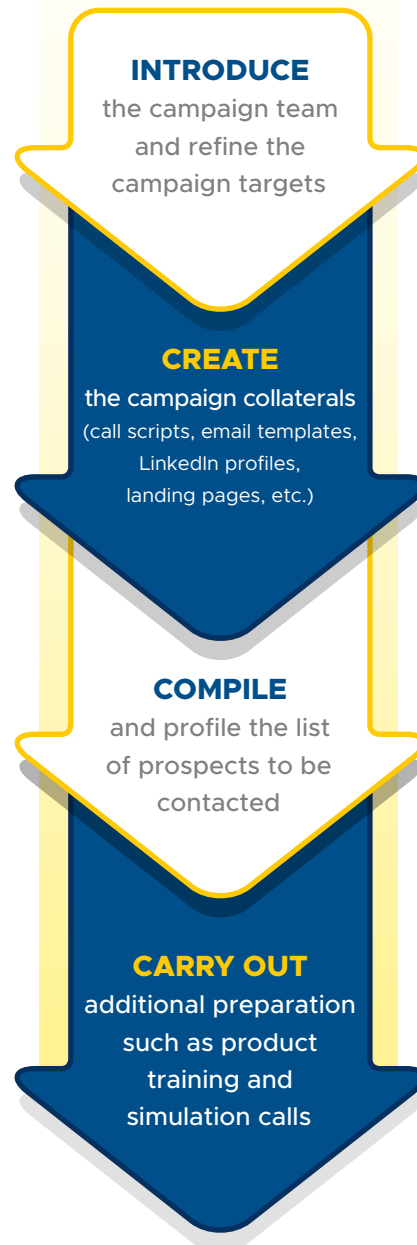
INTRODUCE
the campaign team and refine the campaign targets

CREATE
the campaign collaterals
(call scripts, email templates, LinkedIn profiles, landing pages, etc.)

COMPILE
and profile the list of prospects to be contacted

CARRY OUT
additional preparation such as product training and simulation calls